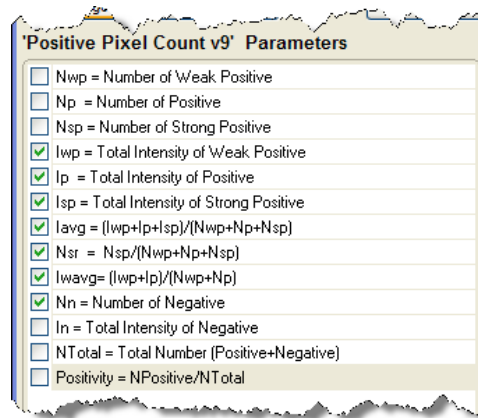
'Positive Pixel Count v9' Parameters

Nwp = Number of Weak Positive
Np = Number of Positive
Nsp = Number of Strong Positive
Iwp = Total Intensity of Weak Positive
Ip = Total Intensity of Positive
Isp = Total Intensity of Strong Positive
Iavg = (Iwp+Ip+Isp)/(Nwp+Np+Nsp)
Nsr = Nsp/(Nwp+Np+Nsp)
Iwavg= (Iwp+Ip)/(Nwp+Np)
Nn = Number of Negative
In = Total Intensity of Negative
NTotal = Total Number (Positive+Negative)
Positivity = NPositive/NTotal